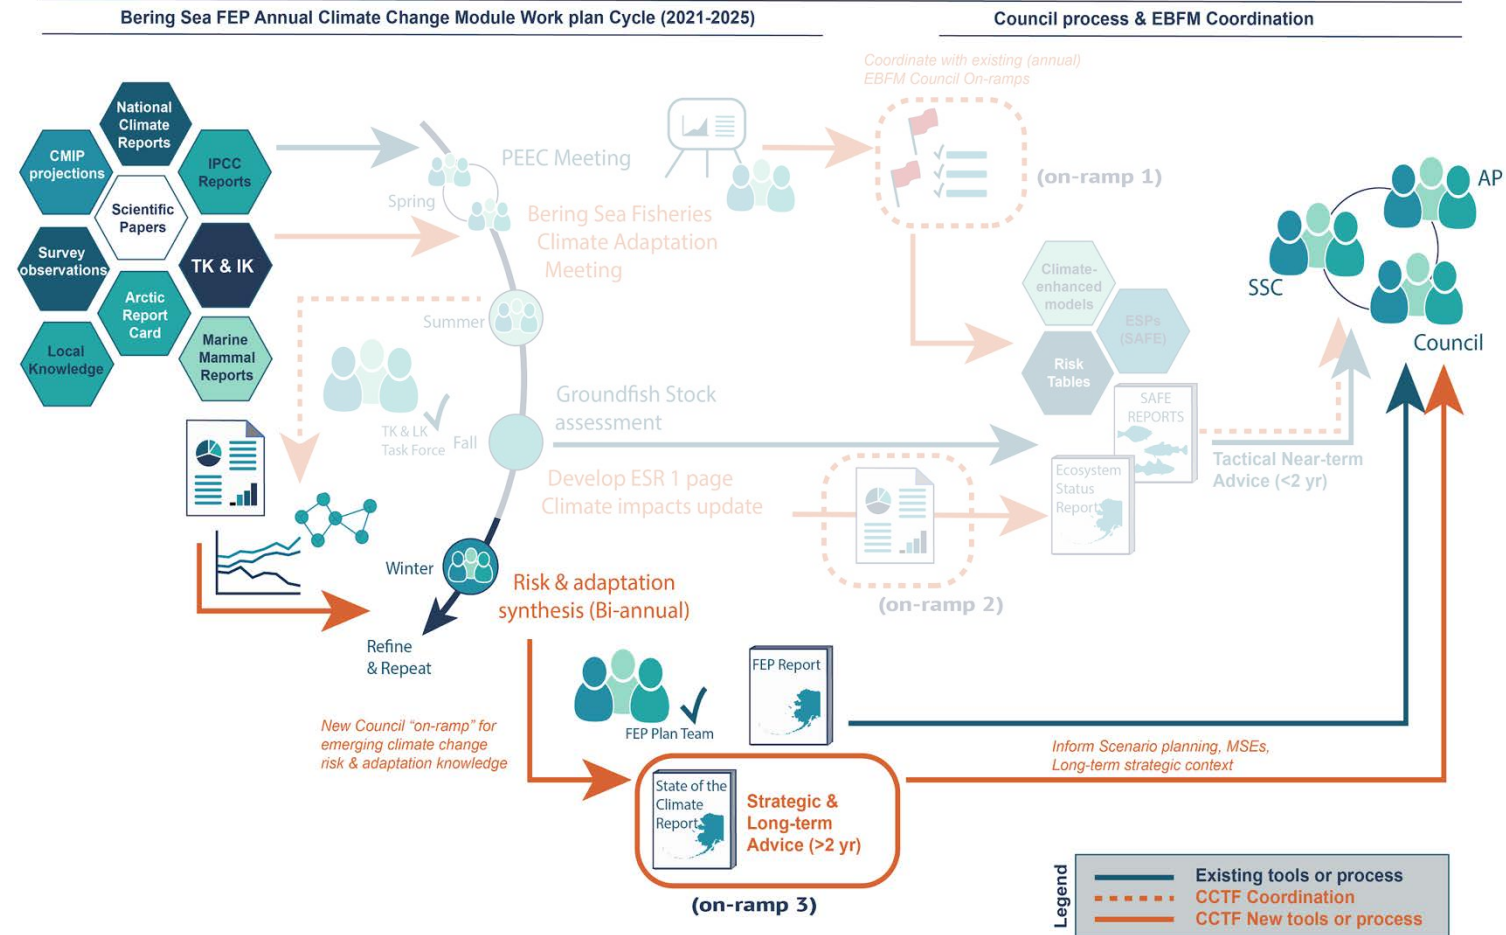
Bering Sea FEP Annual Climate Change Module Work plan Cycle (2021-2025)

Council process & EBFM Coordination

National Climate Reports

CMIP projections

IPCC Reports

Scientific Papers

Survey observations

TK & IK

Arctic Report Card

Local Knowledge

Marine Mammal Reports

Spring

PEEC Meeting

Bering Sea Fisheries Climate Adaptation Meeting

Summer

TK & LK Task Force

Fall

Groundfish Stock assessment

Develop ESR 1 page Climate impacts update

Winter

Refine & Repeat

Risk & adaptation synthesis (Bi-annual)

Coordinate with existing (annual) EBFM Council On-ramps

(on-ramp 1)

Climate-enhanced models

ESPs (SAFE)

Risk Tables

SAFE REPORTS

Ecosystem Status Report

(on-ramp 2)

Tactical Near-term Advice (<2 yr)

AP

SSC

Council

New Council "on-ramp" for emerging climate change risk & adaptation knowledge

FEP Plan Team

FEP Report

Inform Scenario planning, MSEs, Long-term strategic context

State of the Climate Report

Strategic & Long-term Advice (>2 yr)

(on-ramp 3)

Legend

Existing tools or process

CCTF Coordination

CCTF New tools or process